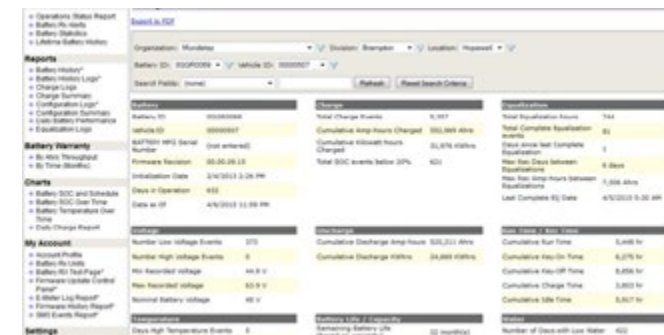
» Operations Status Report
» Battery Pro Alerts
» Battery Statistics
» Lifetime Battery History

Reports
» Battery History*
» Battery History Logs*
» Charge Logs
» Charge Summary
» Configuration Logs*
» Configuration Summary
» Daily Battery Performance
» Equalization Logs

Battery Warranty
» By Amp Throughput
» By Time (Months)

Charts
» Battery SOC and Schedule
» Battery SOC Over Time
» Battery Temperature Over Time
» Daily Charge Report

My Account
» Account Profile
» Battery Pro Units
» Battery RU Test Page*
» Firmware Update Control Panel*
» E-Meter Log Report*
» Firmware History Report*
» SMS Events Report*

Settings

Export to PDF

Organization: Mondelez Division: Brampton Location: Hopewell

Battery ID: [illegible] Vehicle ID: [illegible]

Search Fields: (none) Refresh Reset Search Criteria

| Battery | |
|---|---|
| Battery ID | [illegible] |
| Vehicle ID | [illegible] |
| BATTERY MFG Serial Number | (not entered) |
| Firmware Revision | 00.00.09.13 |
| Initialization Date | 2/4/2013 3:26 PM |
| Days in Operation | 432 |
| Data as Of | 4/9/2013 11:59 PM |

| Charge | |
|---|---|
| Total Charge Events | 8,557 |
| Cumulative Amp-hours Charged | 552,669 AHrs |
| Cumulative Kilowatt-hours Charged | 31,076 KWhrs |
| Total SOC events below 20% | 421 |

| Equalization | |
|---|---|
| Total Equalization hours | 744 |
| Total Complete Equalization events | 81 |
| Days since last Complete Equalization | 4 |
| Max Run Days between Equalizations | 6 days |
| Max Run Amp-hours between Equalizations | 7,006 AHrs |
| Last Complete EQ Date | 4/5/2013 5:30 AM |

| Voltage | |
|---|---|
| Number Low Voltage Events | 373 |
| Number High Voltage Events | 0 |
| Min Recorded Voltage | 44.0 V |
| Max Recorded Voltage | 63.9 V |
| Nominal Battery Voltage | 48 V |

| Discharge | |
|---|---|
| Cumulative Discharge Amp-hours | 520,311 AHrs |
| Cumulative Discharge KWhrs | 24,669 KWhrs |

| Run Times / Key Time | |
|---|---|
| Cumulative Run Time | 5,448 hr |
| Cumulative Key On Time | 6,275 hr |
| Cumulative Key Off Time | 8,856 hr |
| Cumulative Charge Time | 3,803 hr |
| Cumulative Idle Time | 5,917 hr |

| Temperature | |
|---|---|
| Days High Temperature Events | 0 |

| Battery Life / Capacity | |
|---|---|
| Remaining Battery Life | 32 months |

| Water | |
|---|---|
| Number of Days with Low Water | 422 |